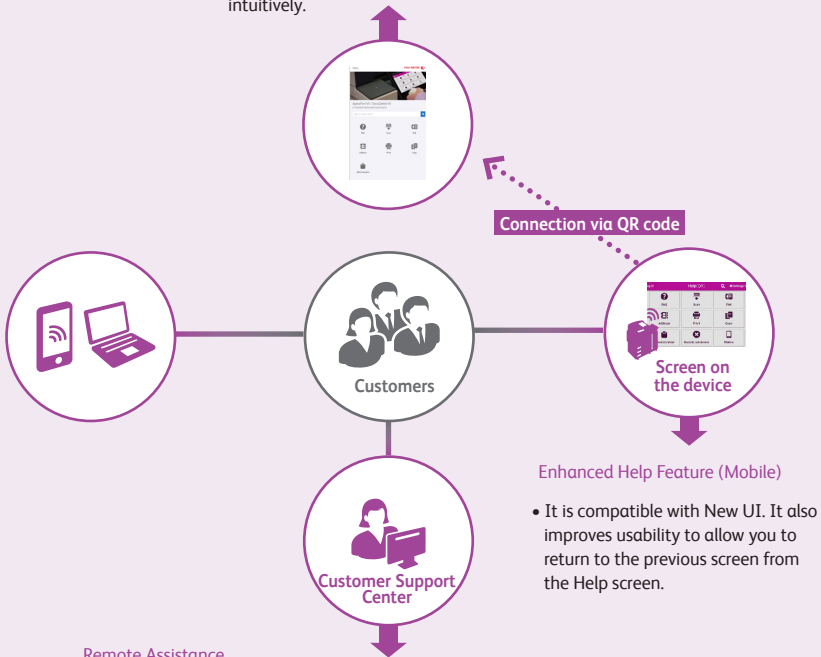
intuitively.

Connection via QR code

Customers

Help

Screen on the device

Enhanced Help Feature (Mobile)

• It is compatible with New UI. It also improves usability to allow you to return to the previous screen from the Help screen.

Customer Support Center

Remote Assistance